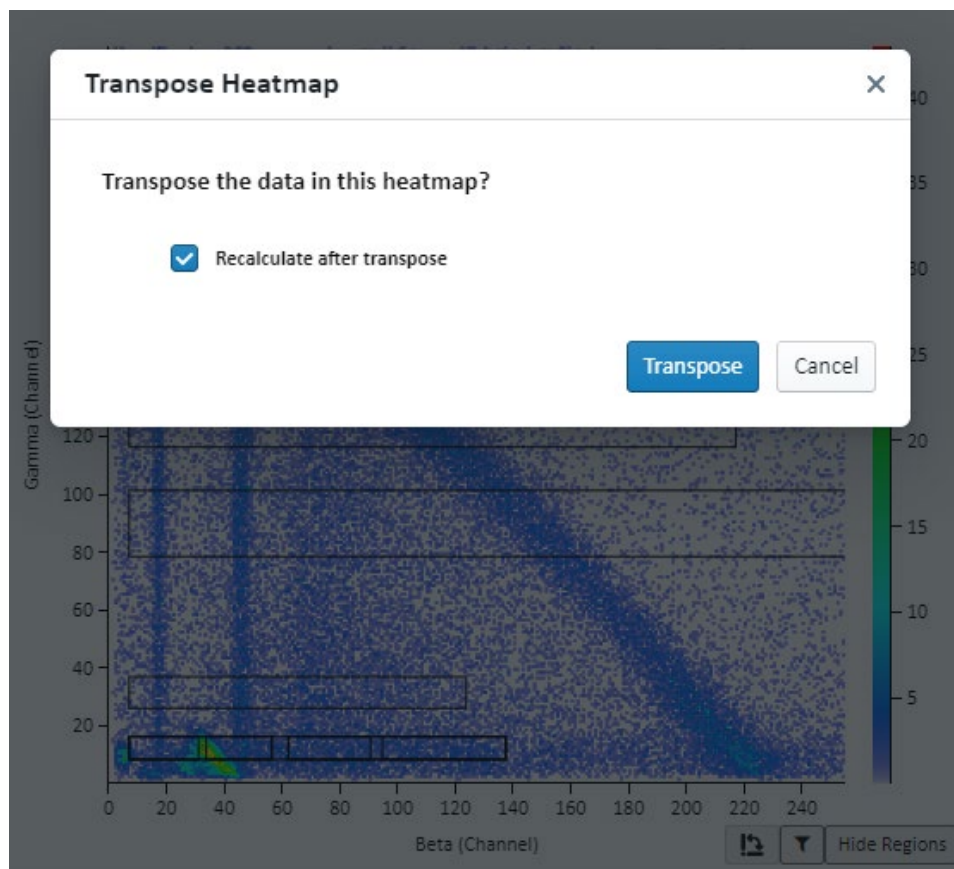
Transpose Heatmap

×

Transpose the data in this heatmap?

Recalculate after transpose

Transpose

Cancel

40
35
30
25
20
15
10
5

Gamma (Channel)

120
100
80
60
40
20

0 20 40 60 80 100 120 140 160 180 200 220 240

Beta (Channel)

Hide Regions